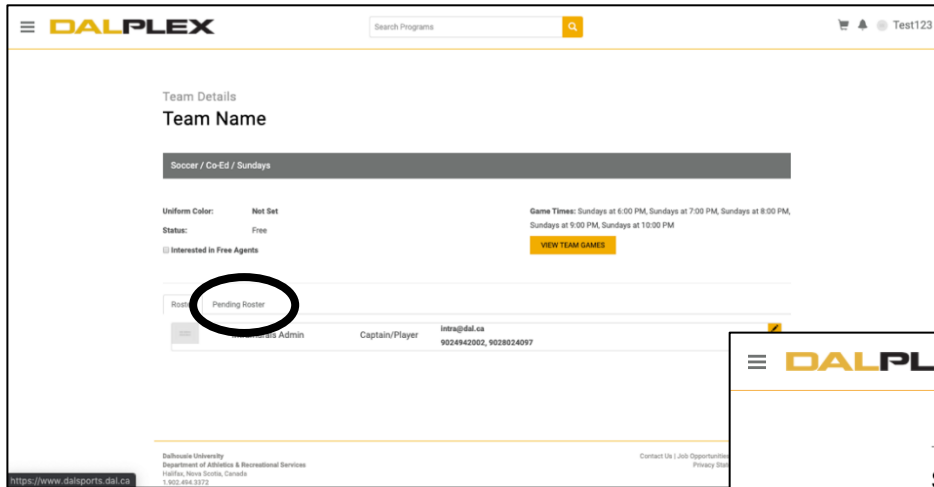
DALPLEX

Search Programs

Test123

Team Details

Team Name

Soccer / Co-Ed / Sundays

Uniform Color: Not Set

Status: Free

Interested in Free Agents

Game Times: Sundays at 6:00 PM, Sundays at 7:00 PM, Sundays at 8:00 PM, Sundays at 9:00 PM, Sundays at 10:00 PM

VIEW TEAM GAMES

Roste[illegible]

Pending Roster

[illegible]rals Admin

Captain/Player

intra@dal.ca

9024942002, 9028024097

Dalhousie University
Department of Athletics & Recreational Services
Halifax, Nova Scotia, Canada
1.902.494.3372

Contact Us | Job Opportuniti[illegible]
Privacy Stat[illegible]

https://www.dalsports.dal.ca

DALPL